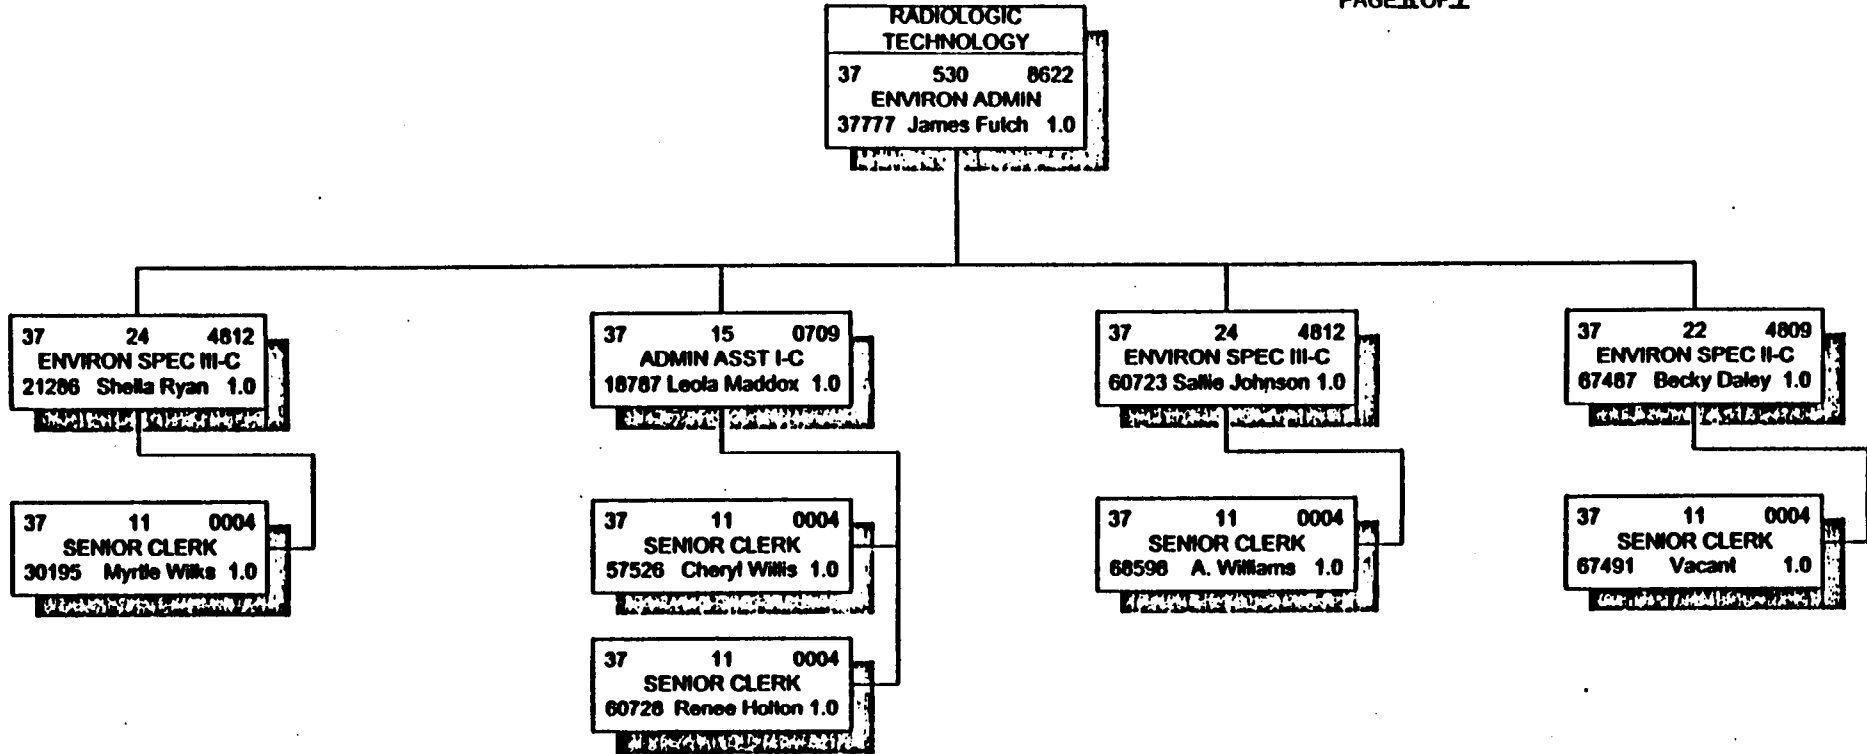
PAGE 1 OF 1

RADIOLOGIC TECHNOLOGY
37 530 8622
ENVIRON ADMIN
37777 James Futch 1.0

37 24 4812
ENVIRON SPEC III-C
21286 Sheila Ryan 1.0

37 11 0004
SENIOR CLERK
30195 Myrtle Wilks 1.0

37 15 0709
ADMIN ASST I-C
18787 Leola Maddox 1.0

37 11 0004
SENIOR CLERK
57526 Cheryl Willis 1.0

37 11 0004
SENIOR CLERK
60728 Renee Holton 1.0

37 24 4812
ENVIRON SPEC III-C
60723 Sallie Johnson 1.0

37 11 0004
SENIOR CLERK
68598 A. Williams 1.0

37 22 4809
ENVIRON SPEC II-C
67487 Becky Daley 1.0

37 11 0004
SENIOR CLERK
67491 Vacant 1.0